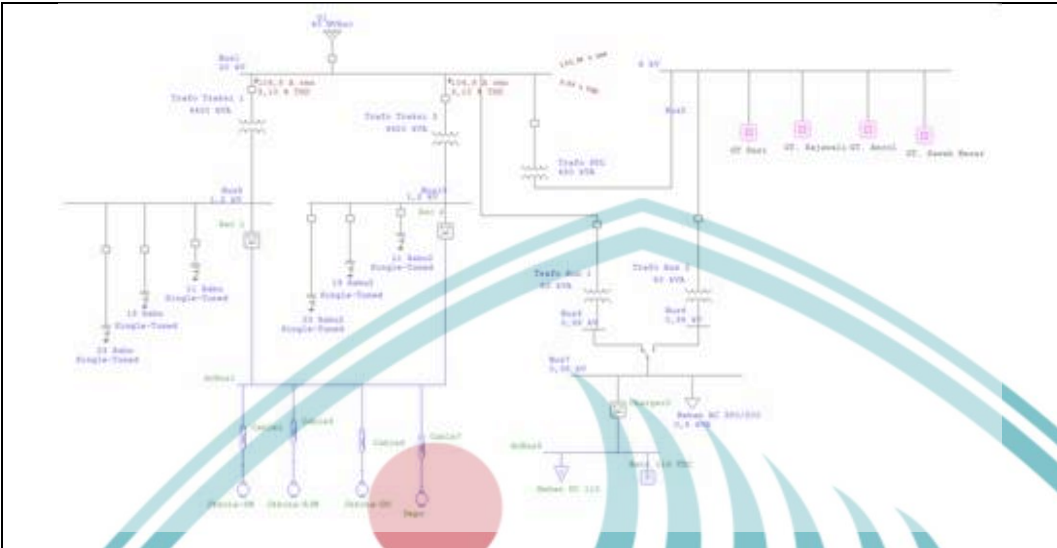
U1
Bus1
20 kV
Trafo Traksi 1
Trafo Traksi 3
Trafo SDL
Bus5
Bus4
1,2 kV
Bus10
1,2 kV
Rec 1
Rec 4
11 Bahu Single-Tuned
13 Bahu Single-Tuned
23 Bahu Single-Tuned
11 Bahu3 Single-Tuned
13 Bahu3 Single-Tuned
23 Bahu3 Single-Tuned
GT Bari
GT. Rajawali
GT. Ancol
GT. Sawah Besar
Trafo Bus 1
Trafo Bus 2
Bus6
Bus8
Bus7
DCBus1
DCBus2
Charger1
Beban AC
Beban DC
Cable1
Cable2
Cable3
Cable7
Depo
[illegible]